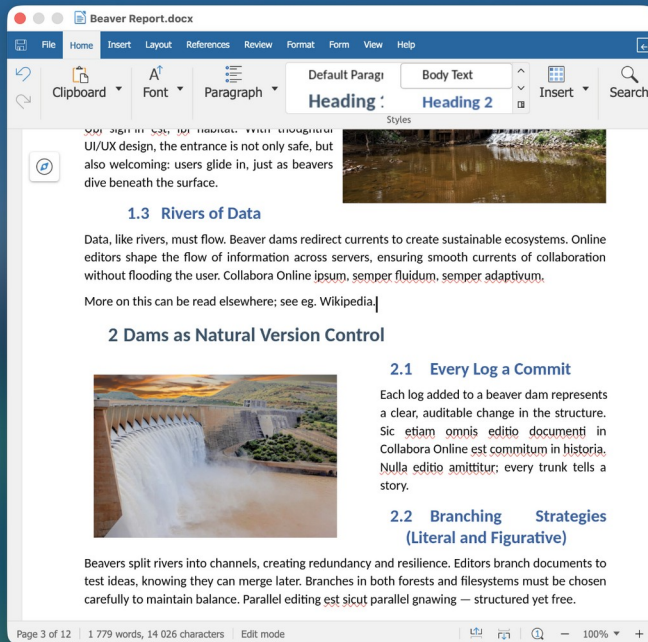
Beaver Report.docx

File Home Insert Layout References Review Format Form View Help

Clipboard Font Paragraph Default Paragr Body Text Heading 1 Heading 2 Styles Insert Search

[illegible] UI/UX design, the entrance is not only safe, but also welcoming: users glide in, just as beavers dive beneath the surface.

1.3 Rivers of Data

Data, like rivers, must flow. Beaver dams redirect currents to create sustainable ecosystems. Online editors shape the flow of information across servers, ensuring smooth currents of collaboration without flooding the user. Collabora Online ipsum, semper fluidum, semper adaptivum.

More on this can be read elsewhere; see eg. Wikipedia.

2 Dams as Natural Version Control

2.1 Every Log a Commit

Each log added to a beaver dam represents a clear, auditable change in the structure. Sic etiam omnis editio documenti in Collabora Online est commitum in historia. Nulla editio amittitur; every trunk tells a story.

2.2 Branching Strategies (Literal and Figurative)

Beavers split rivers into channels, creating redundancy and resilience. Editors branch documents to test ideas, knowing they can merge later. Branches in both forests and filesystems must be chosen carefully to maintain balance. Parallel editing est sicut parallel gnawing — structured yet free.

Page 3 of 12 | 1 779 words, 14 026 characters | Edit mode | 100%